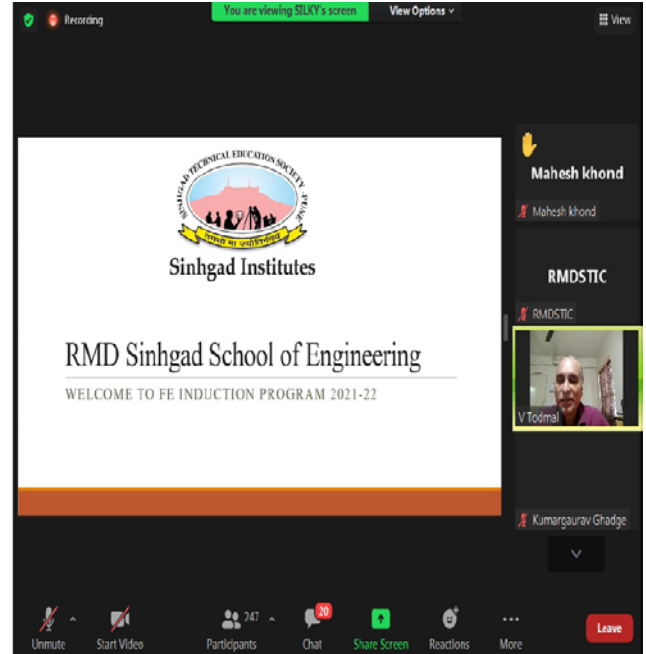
Recording

You are viewing SILKY's screen

View Options

View

SINHGAD TECHNICAL EDUCATION SOCIETY PUNE

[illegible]

Sinhgad Institutes

RMD Sinhgad School of Engineering

WELCOME TO FE INDUCTION PROGRAM 2021-22

Mahesh khond

Mahesh khond

RMDSTIC

RMDSTIC

V Todmal

Kumargaurav Ghadge

Unmute

Start Video

247

Participants

20

Chat

Share Screen

Reactions

More

Leave